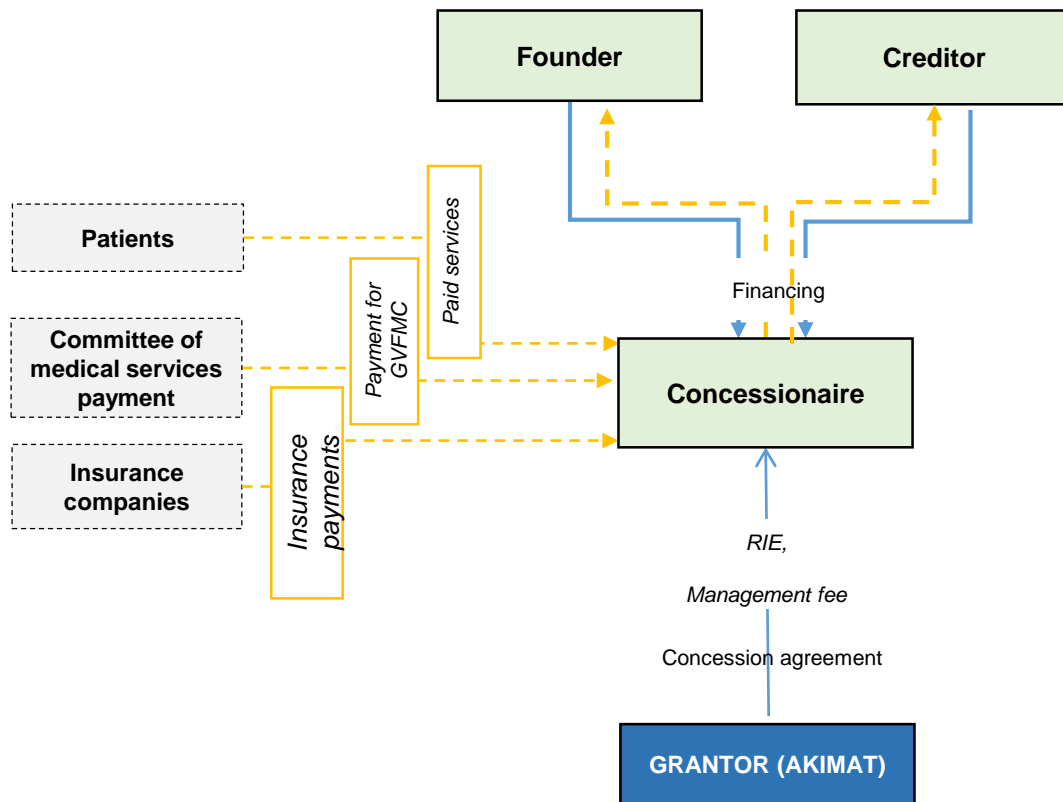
Founder

Creditor

Patients

Paid services

Committee of medical services payment

Payment for GVFMC

Financing

Concessionaire

Insurance companies

Insurance payments

RIE,

Management fee

Concession agreement

GRANTOR (AKIMAT)